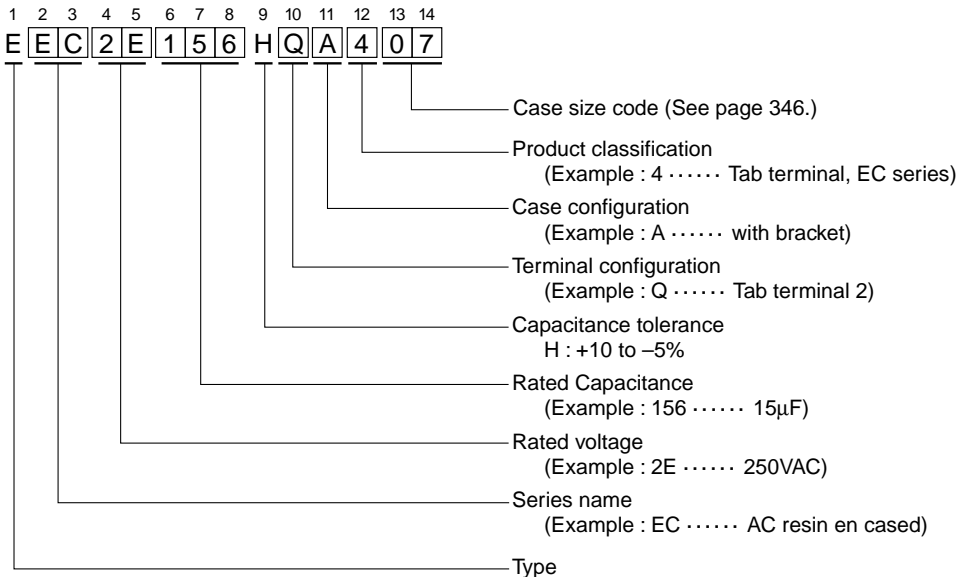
1 2 3 4 5 6 7 8 9 10 11 12 13 14

E E C 2 E 1 5 6 H Q A 4 0 7

Case size code (See page 346.)

Product classification
(Example : 4 ······ Tab terminal, EC series)

Case configuration
(Example : A ······ with bracket)

Terminal configuration
(Example : Q ······ Tab terminal 2)

Capacitance tolerance
H : +10 to –5%

Rated Capacitance
(Example : 156 ······ 15μF)

Rated voltage
(Example : 2E ······ 250VAC)

Series name
(Example : EC ······ AC resin en cased)

Type